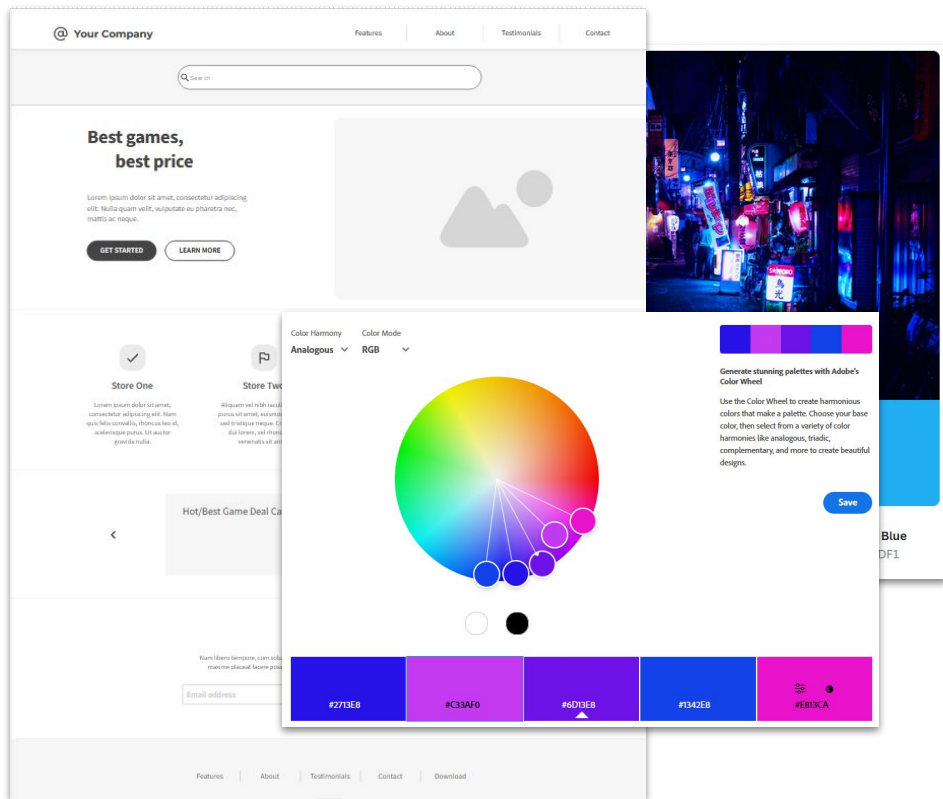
@ Your Company

Features | About | Testimonials | Contact

Search

Best games,
best price

Lorem ipsum dolor sit amet, consectetur adipiscing elit. Nulla quam velit, vulputate eu pharetra nec, mattis ac neque.

GET STARTED
LEARN MORE

Store One
Lorem ipsum dolor sit amet, consectetur adipiscing elit. Nam quis felis convallis, rhoncus leo at, scelerisque purus. Ut auctor gravida nulla.

Store Two
Aliquam vel nibh iacul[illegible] purus sit amet, euismo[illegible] sed tristique nibh. Ut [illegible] vel lorem, vel rhonc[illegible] venenatis est.

Hot/Best Game Deal Ca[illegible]

Nam libero tempore, cum solu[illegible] maxime placeat facere poss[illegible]

Email address

Features | About | Testimonials | Contact | Download

Color Harmony
Analogous
Color Mode
RGB

Generate stunning palettes with Adobe's Color Wheel

Use the Color Wheel to create harmonious colors that make a palette. Choose your base color, then select from a variety of color harmonies like analogous, triadic, complementary, and more to create beautiful designs.

Save

Blue
DF1

#2713E8
#C33AF0
#6D13E8
#1342E8
#E813CA